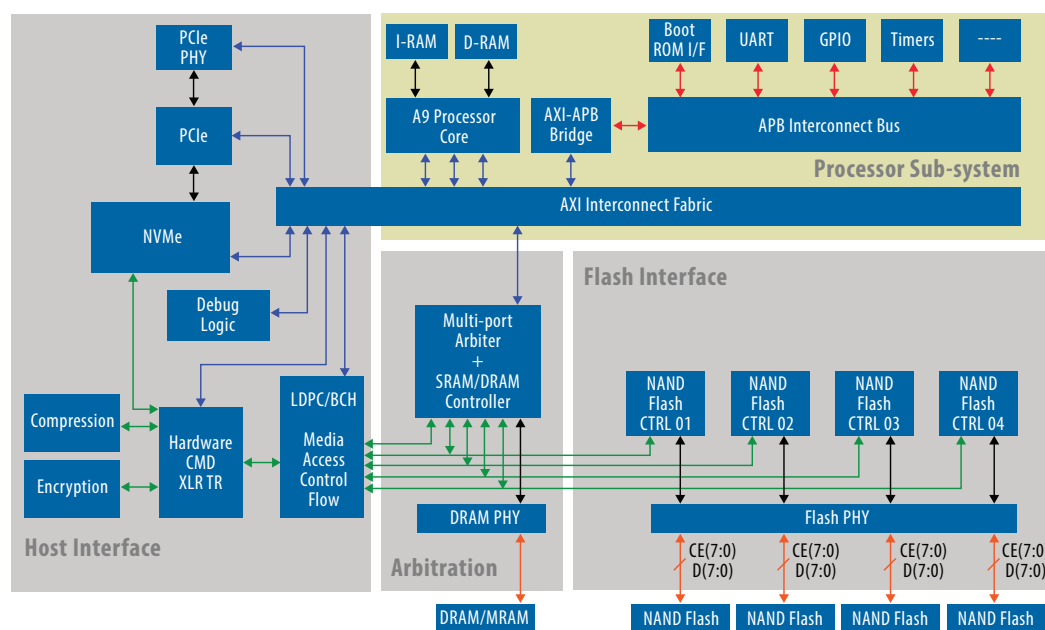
PCIe PHY

PCIe

NVMe

Debug Logic

Compression

Encryption

Hardware CMD XLR TR

LDPC/BCH

Media Access Control Flow

Host Interface

I-RAM

D-RAM

A9 Processor Core

AXI-APB Bridge

Boot ROM I/F

UART

GPIO

Timers

----

APB Interconnect Bus

Processor Sub-system

AXI Interconnect Fabric

Multi-port Arbiter + SRAM/DRAM Controller

DRAM PHY

Arbitration

DRAM/MRAM

Flash Interface

NAND Flash CTRL 01

NAND Flash CTRL 02

NAND Flash CTRL 03

NAND Flash CTRL 04

Flash PHY

CE(7:0) D(7:0)

CE(7:0) D(7:0)

CE(7:0) D(7:0)

CE(7:0) D(7:0)

NAND Flash

NAND Flash

NAND Flash

NAND Flash